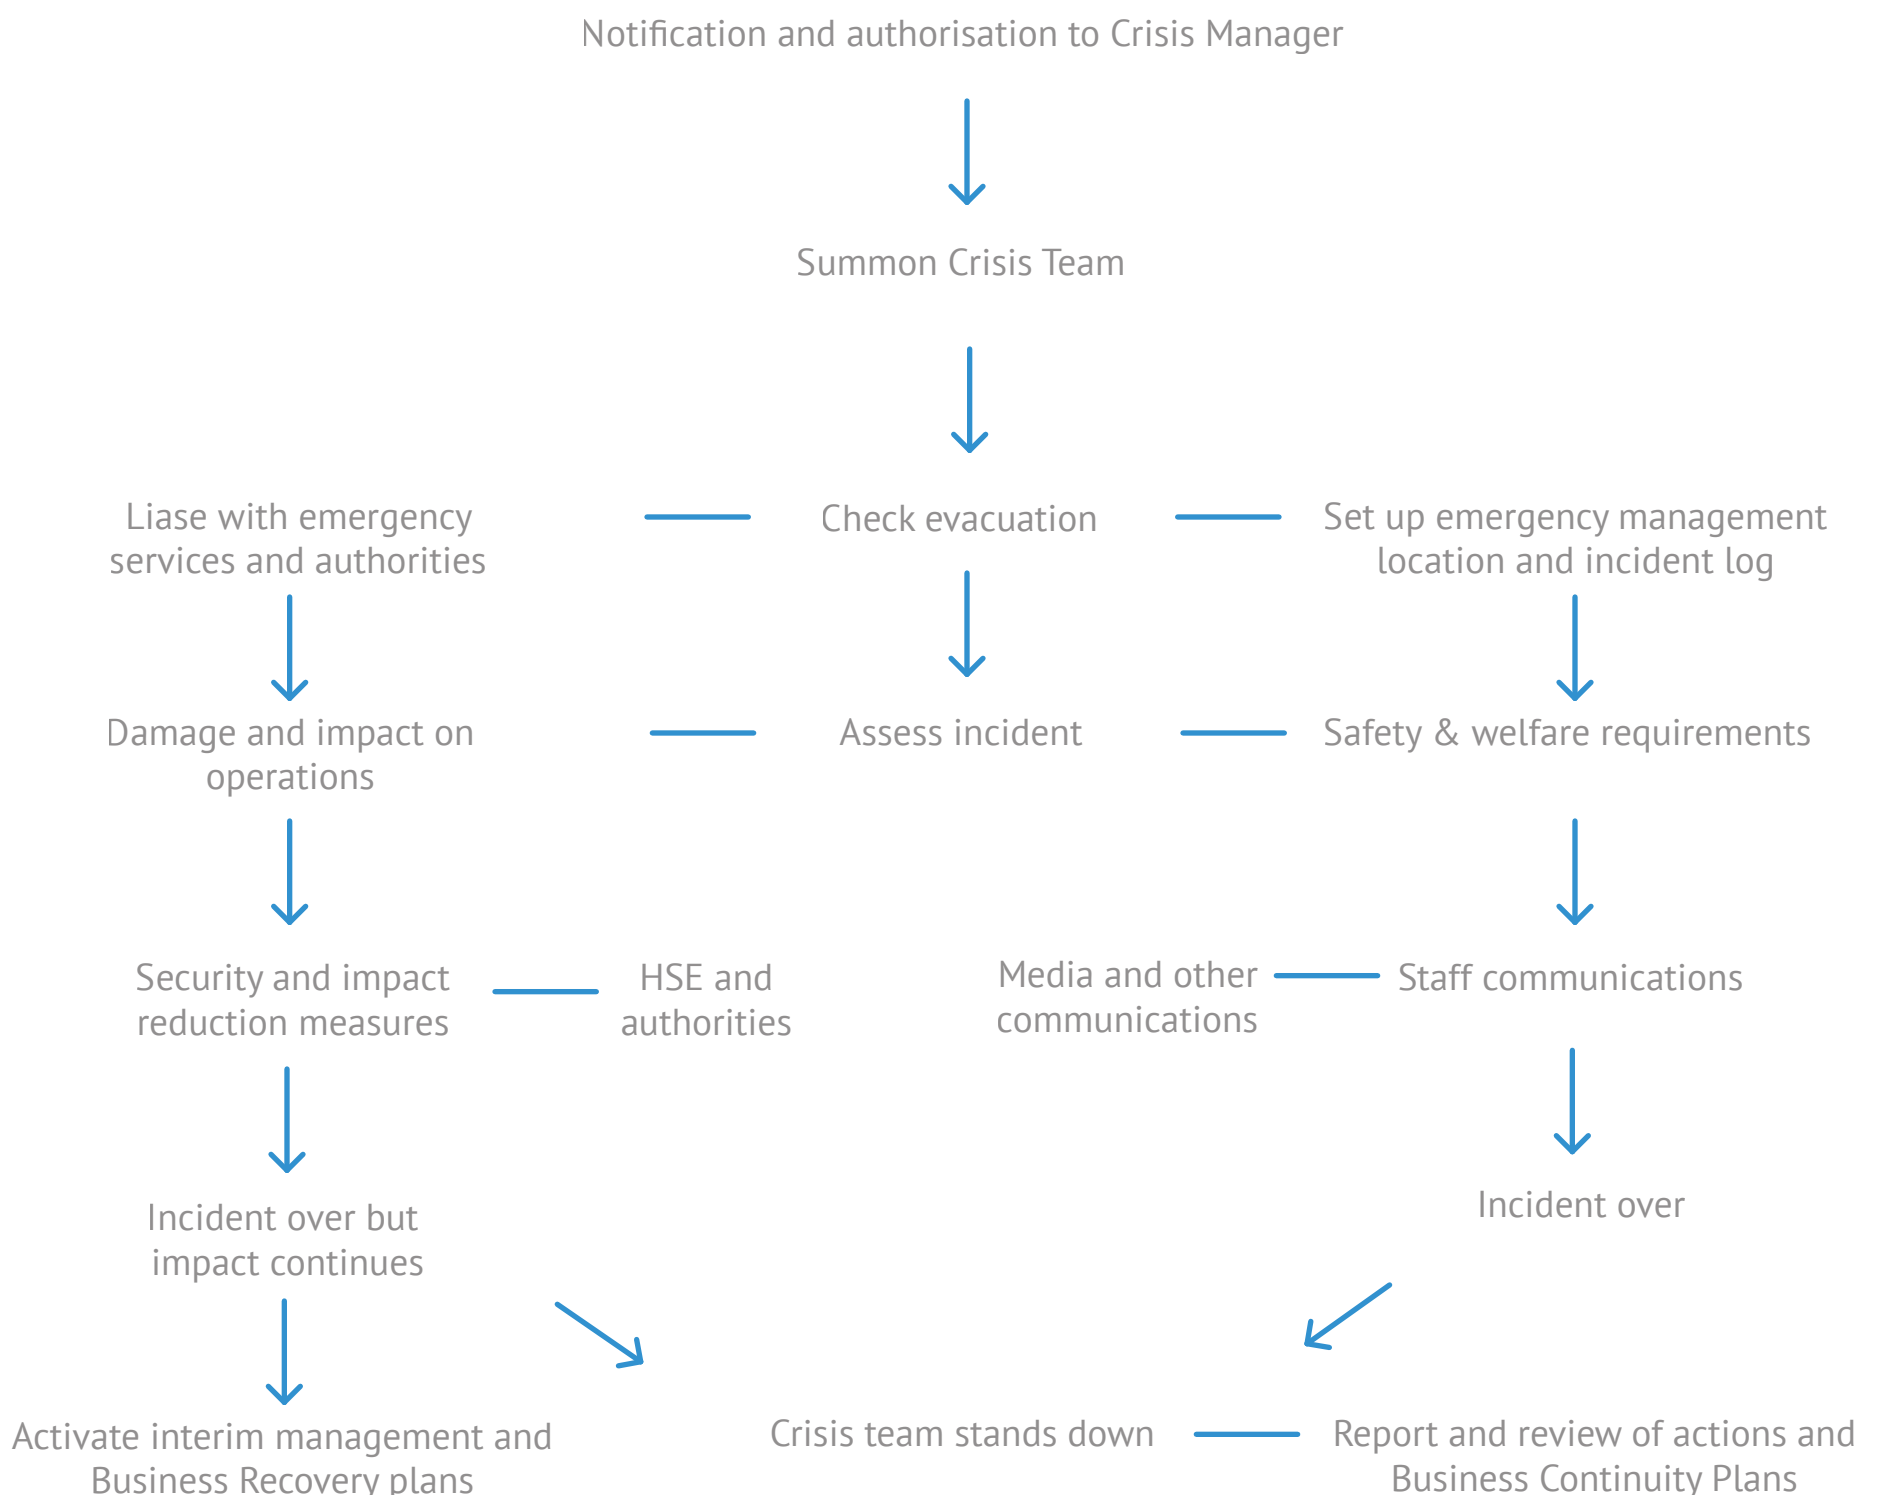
Notification and authorisation to Crisis Manager

Summon Crisis Team

Liase with emergency services and authorities

Check evacuation

Set up emergency management location and incident log

Damage and impact on operations

Assess incident

Safety & welfare requirements

Security and impact reduction measures

HSE and authorities

Media and other communications

Staff communications

Incident over but impact continues

Incident over

Activate interim management and Business Recovery plans

Crisis team stands down

Report and review of actions and Business Continuity Plans